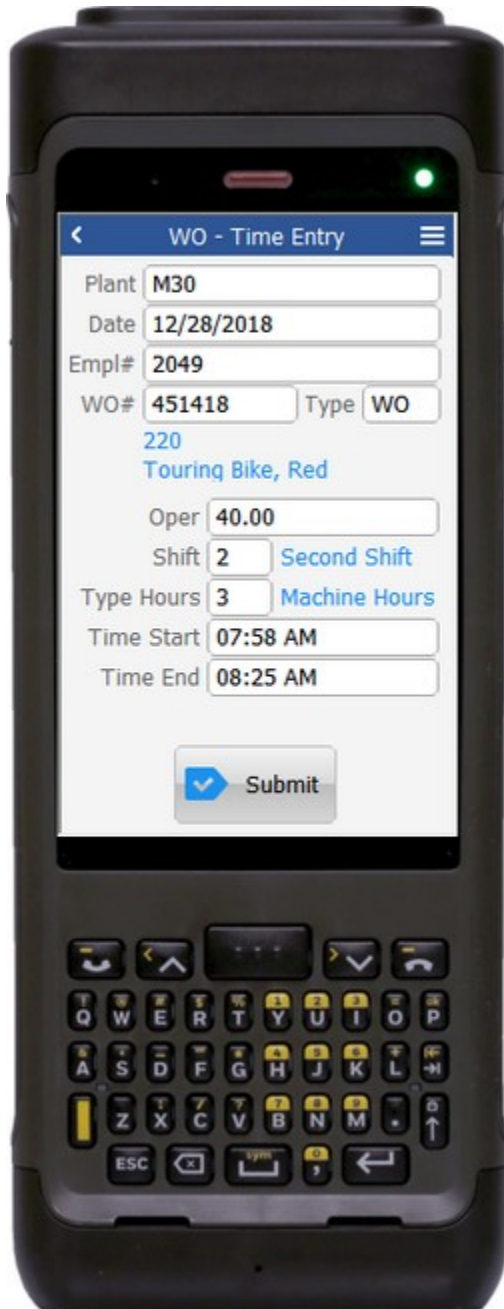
WO - Time Entry

Plant M30
Date 12/28/2018
Empl# 2049
WO# 451418 Type WO
220
Touring Bike, Red
Oper 40.00
Shift 2 Second Shift
Type Hours 3 Machine Hours
Time Start 07:58 AM
Time End 08:25 AM

Submit

Q W E R T Y U I O P
A S D F G H J K L
Z X C V B N M
ESC sym